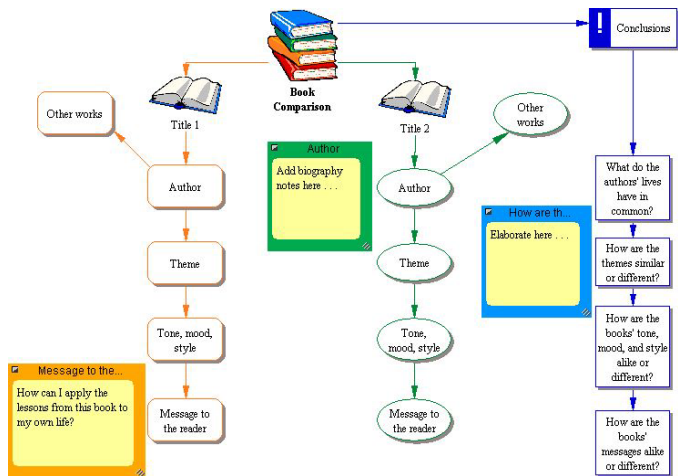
Book Comparison

Title 1

Other works

Author

Theme

Tone, mood, style

Message to the reader

Message to the...

How can I apply the lessons from this book to my own life?

Author

Add biography notes here . . .

Title 2

Other works

Author

Theme

Tone, mood, style

Message to the reader

How are th...

Elaborate here . . .

Conclusions

What do the authors' lives have in common?

How are the themes similar or different?

How are the books' tone, mood, and style alike or different?

How are the books' messages alike or different?